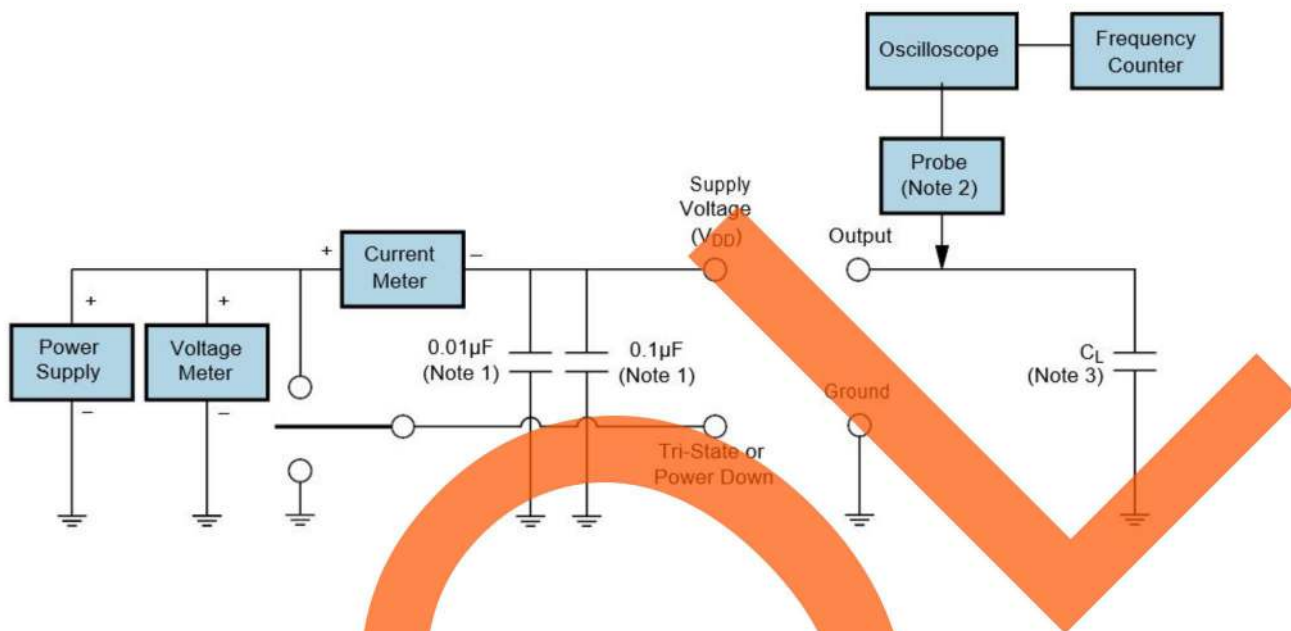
Oscilloscope

Frequency Counter

Probe (Note 2)

Supply Voltage ($V_{DD}$)

Output

+

Current Meter

–

+

+

Power Supply

–

Voltage Meter

–

0.01µF (Note 1)

0.1µF (Note 1)

$C_L$ (Note 3)

Ground

Tri-State or Power Down